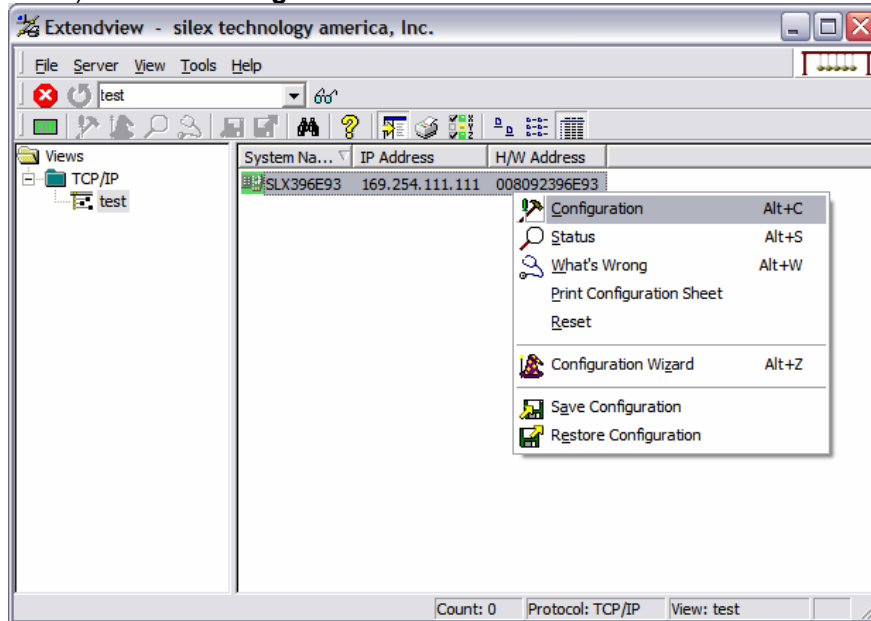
Extendview - silex technology america, Inc.

File Server View Tools Help

test

Views
TCP/IP
test

| System Na... | IP Address | H/W Address |
|---|---|---|
| SLX396E93 | 169.254.111.111 | 008092396E93 |

Configuration Alt+C
Status Alt+S
What's Wrong Alt+W
Print Configuration Sheet
Reset
Configuration Wizard Alt+Z
Save Configuration
Restore Configuration

Count: 0 Protocol: TCP/IP View: test